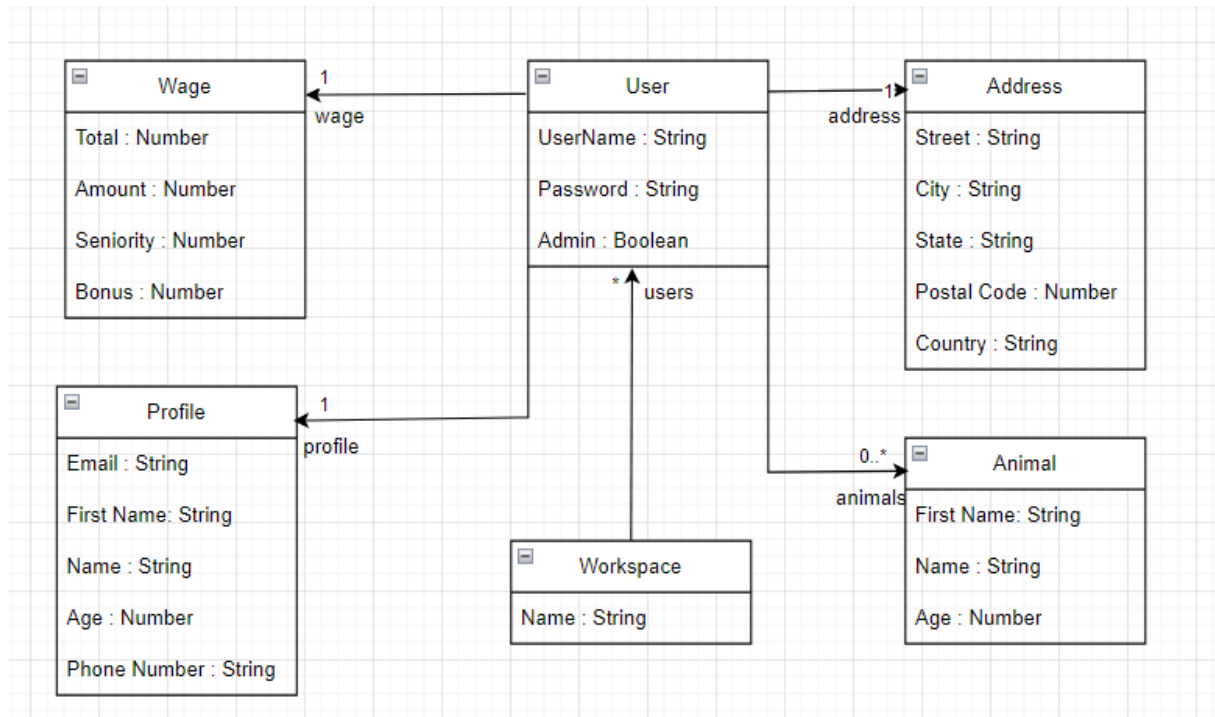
Wage
Total : Number
Amount : Number
Seniority : Number
Bonus : Number

1
wage

User
UserName : String
Password : String
Admin : Boolean

1
address

Address
Street : String
City : String
State : String
Postal Code : Number
Country : String

*
users

Profile
Email : String
First Name: String
Name : String
Age : Number
Phone Number : String

1
profile

0..*
animals

Animal
First Name: String
Name : String
Age : Number

Workspace
Name : String